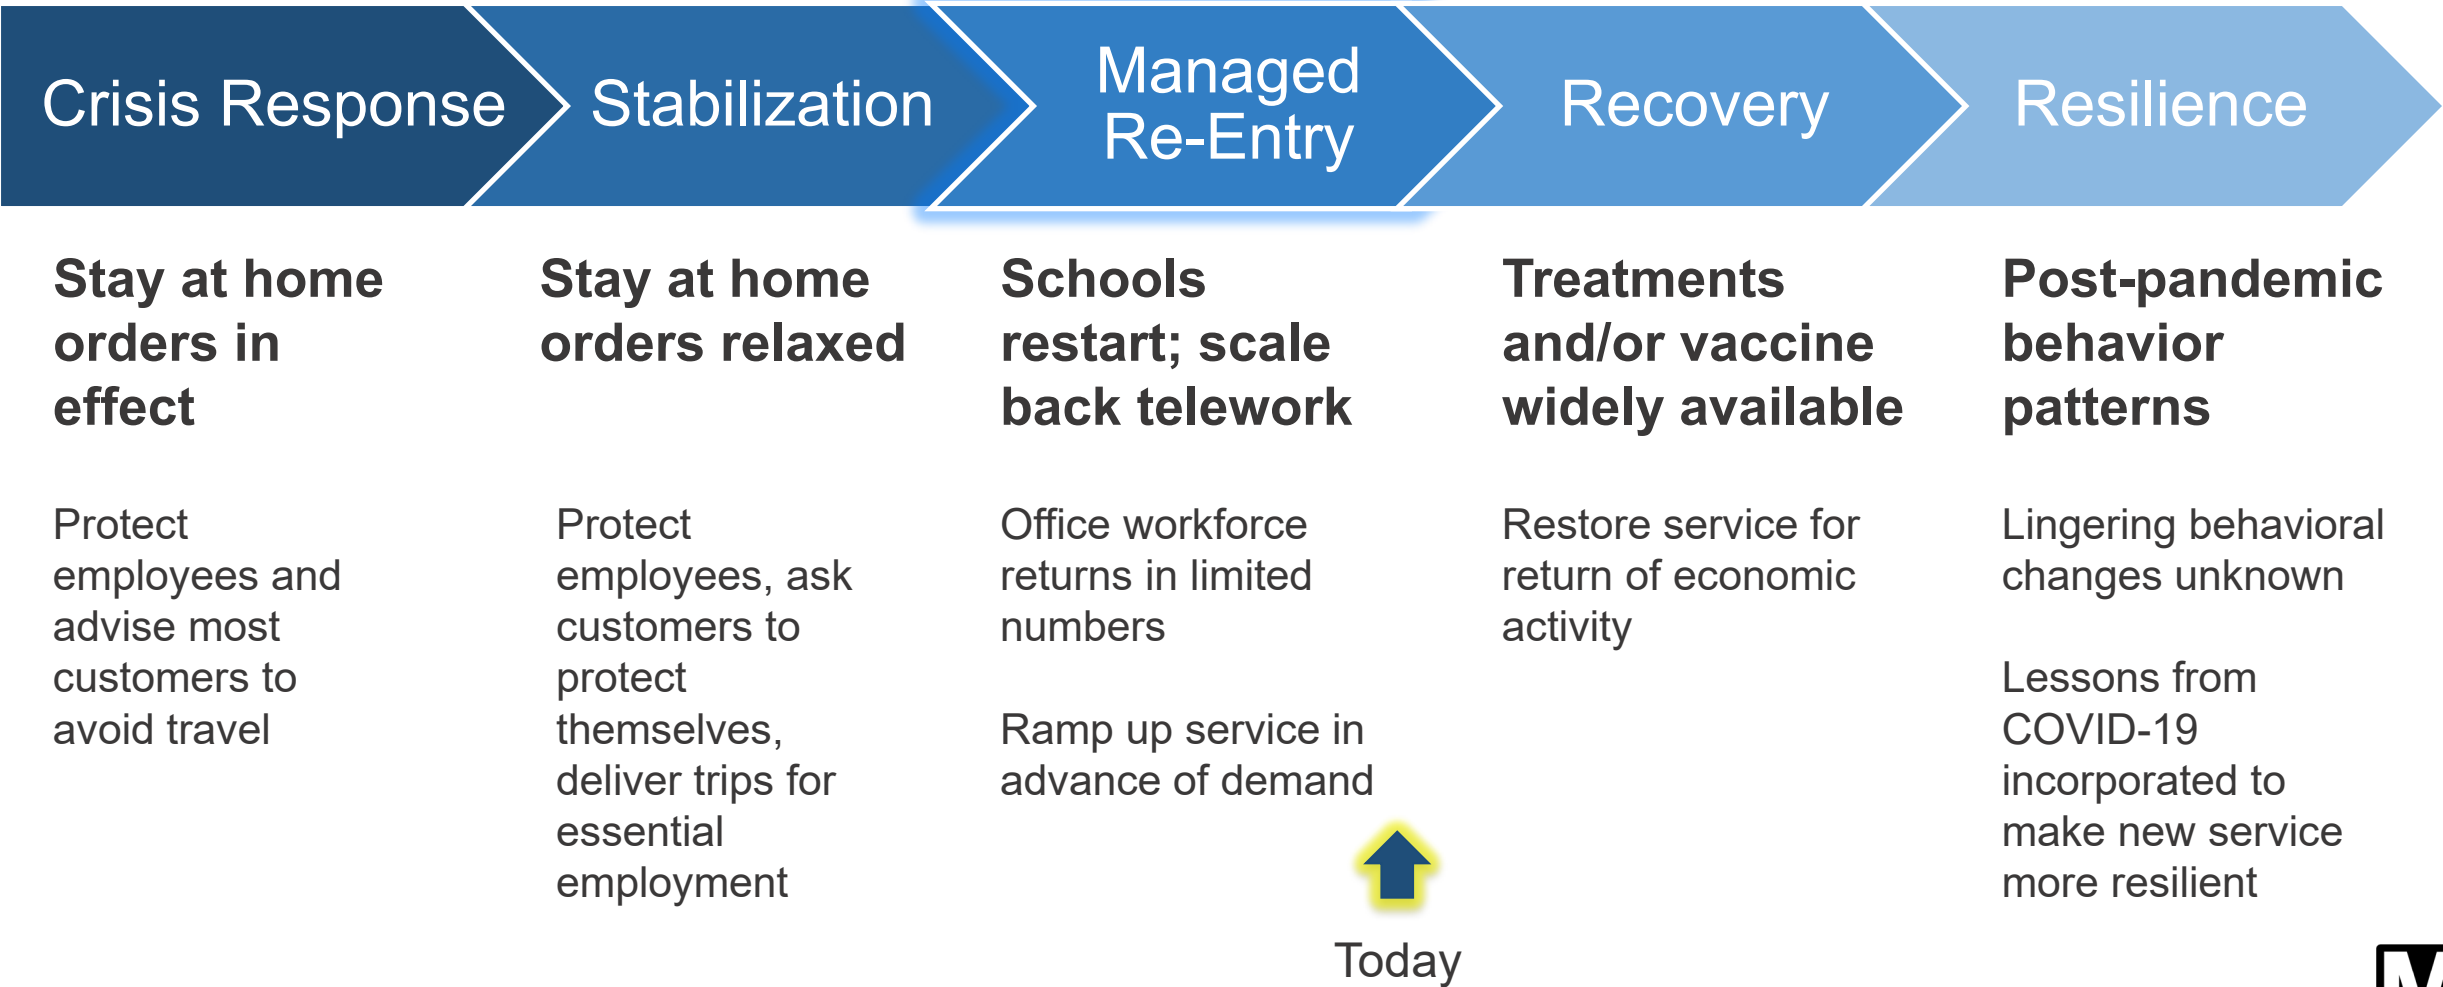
Crisis Response

Stabilization

Managed Re-Entry

Recovery

Resilience

Stay at home orders in effect

Protect employees and advise most customers to avoid travel

Stay at home orders relaxed

Protect employees, ask customers to protect themselves, deliver trips for essential employment

Schools restart; scale back telework

Office workforce returns in limited numbers

Ramp up service in advance of demand

Treatments and/or vaccine widely available

Restore service for return of economic activity

Post-pandemic behavior patterns

Lingering behavioral changes unknown

Lessons from COVID-19 incorporated to make new service more resilient

Today